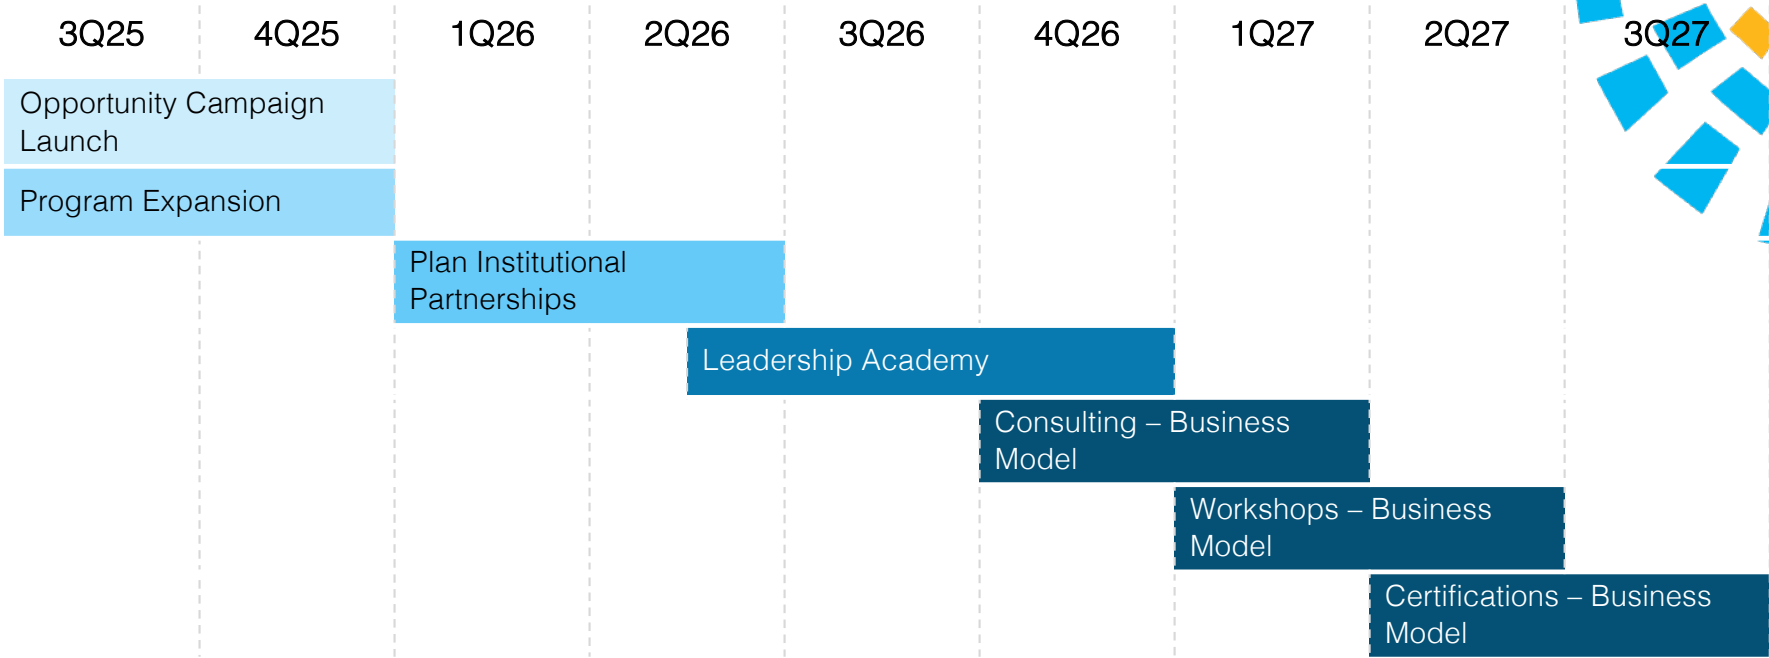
3Q25 4Q25 1Q26 2Q26 3Q26 4Q26 1Q27 2Q27 3Q27

Opportunity Campaign Launch

Program Expansion

Plan Institutional Partnerships

Leadership Academy

Consulting – Business Model

Workshops – Business Model

Certifications – Business Model